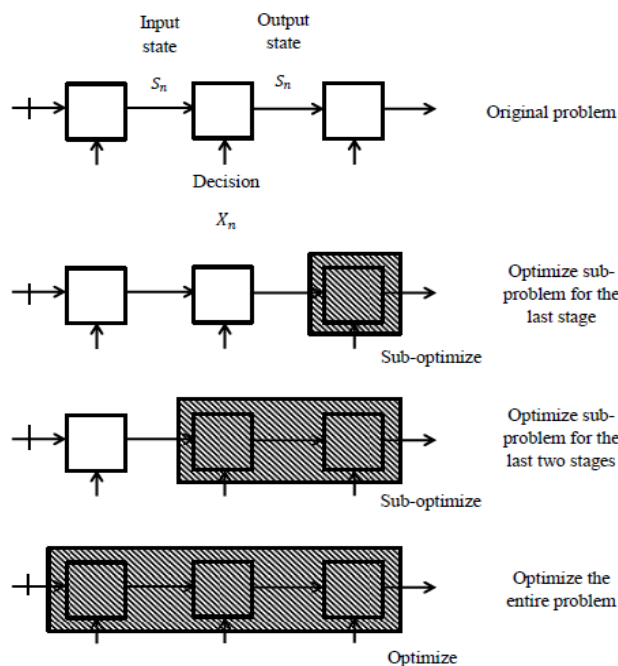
Input state

$S_n$

Output state

$S_n$

Original problem

Decision

$X_n$

Optimize sub-problem for the last stage

Sub-optimize

Optimize sub-problem for the last two stages

Sub-optimize

Optimize the entire problem

Optimize